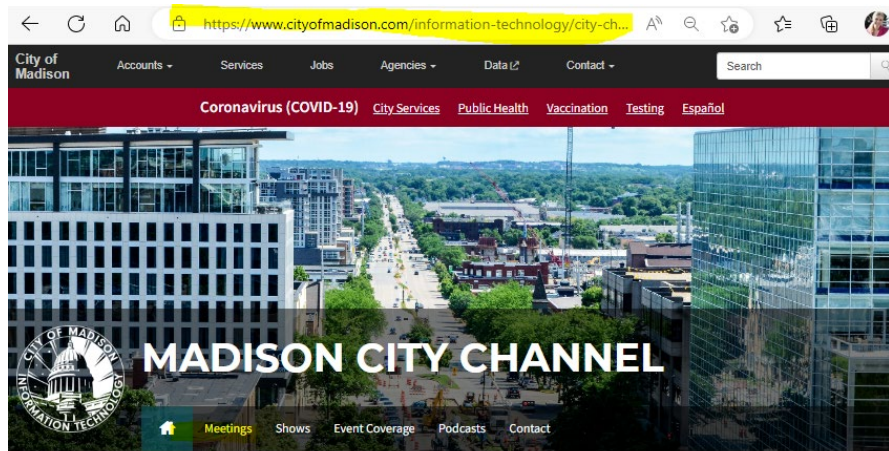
https://www.cityofmadison.com/information-technology/city-ch...

City of Madison
Accounts ▾
Services
Jobs
Agencies ▾
Data
Contact ▾
Search

Coronavirus (COVID-19) City Services Public Health Vaccination Testing Español

CITY OF MADISON INFORMATION TECHNOLOGY

MADISON CITY CHANNEL

Meetings Shows Event Coverage Podcasts Contact